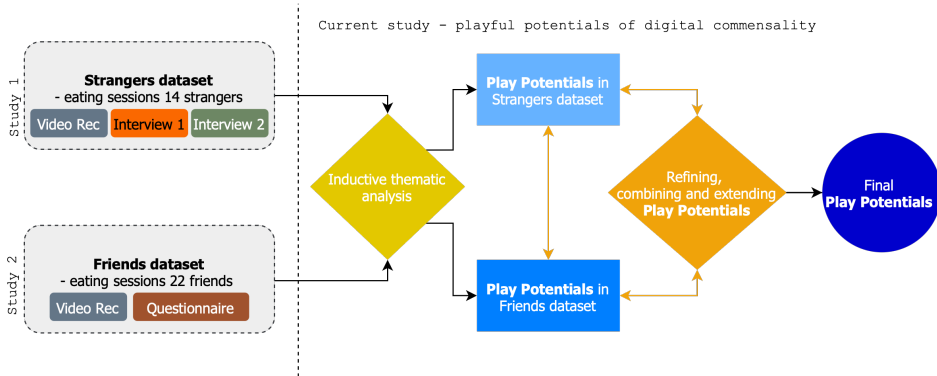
Current study - playful potentials of digital commensality

Study 1

Strangers dataset
- eating sessions 14 strangers

Video Rec
Interview 1
Interview 2

Study 2

Friends dataset
- eating sessions 22 friends

Video Rec
Questionnaire

Inductive thematic analysis

Play Potentials in Strangers dataset

Play Potentials in Friends dataset

Refining, combining and extending Play Potentials

Final Play Potentials